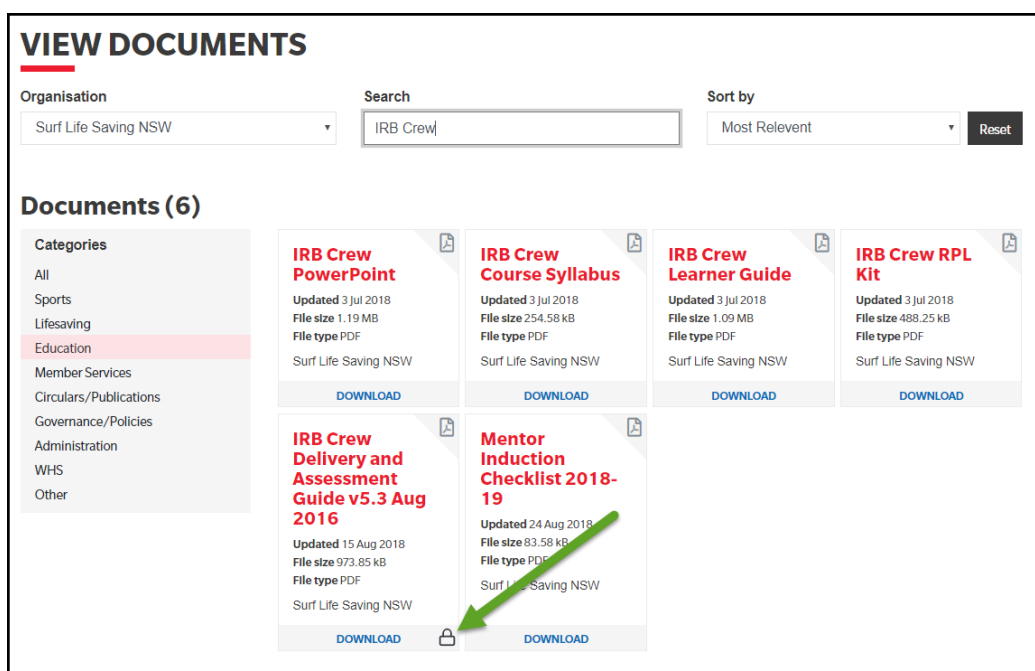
VIEW DOCUMENTS

Organisation
Surf Life Saving NSW

Search
IRB Crew

Sort by
Most Relevent

Reset

Documents (6)

Categories
All
Sports
Lifesaving
Education
Member Services
Circulars/Publications
Governance/Policies
Administration
WHS
Other

IRB Crew PowerPoint
Updated 3 Jul 2018
File size 1.19 MB
File type PDF
Surf Life Saving NSW
DOWNLOAD

IRB Crew Course Syllabus
Updated 3 Jul 2018
File size 254.58 kB
File type PDF
Surf Life Saving NSW
DOWNLOAD

IRB Crew Learner Guide
Updated 3 Jul 2018
File size 1.09 MB
File type PDF
Surf Life Saving NSW
DOWNLOAD

IRB Crew RPL Kit
Updated 3 Jul 2018
File size 488.25 kB
File type PDF
Surf Life Saving NSW
DOWNLOAD

IRB Crew Delivery and Assessment Guide v5.3 Aug 2016
Updated 15 Aug 2018
File size 973.85 kB
File type PDF
Surf Life Saving NSW
DOWNLOAD

Mentor Induction Checklist 2018-19
Updated 24 Aug 2018
File size 83.58 kB
File type PDF
Surf Life Saving NSW
DOWNLOAD